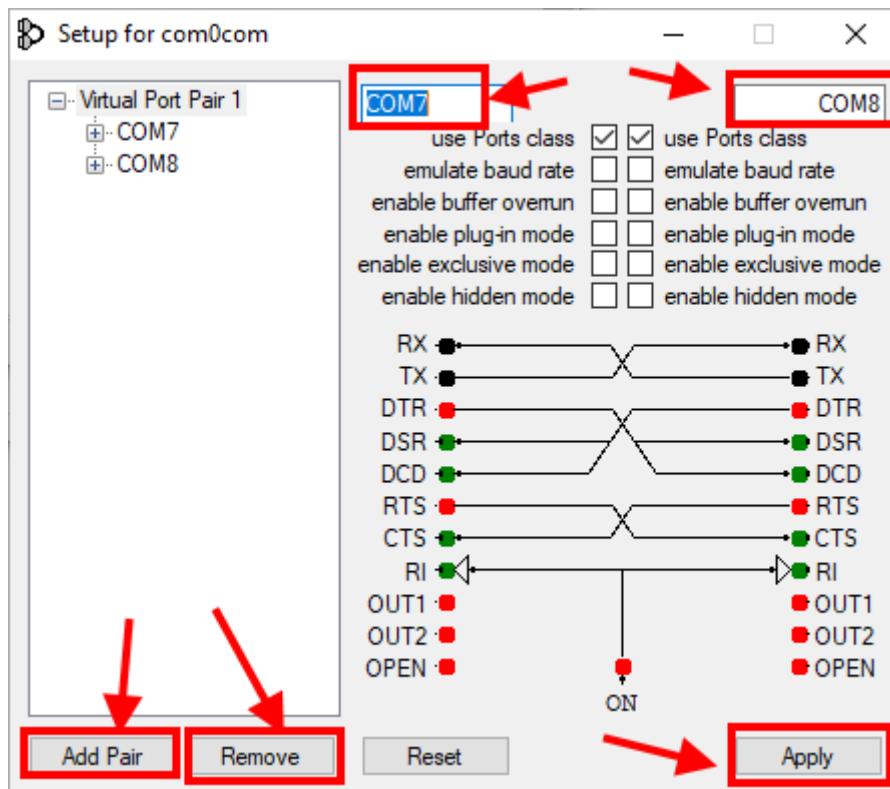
Setup for com0com

Virtual Port Pair 1
COM7
COM8

COM7
COM8

use Ports class
use Ports class
emulate baud rate
emulate baud rate
enable buffer overrun
enable buffer overrun
enable plug-in mode
enable plug-in mode
enable exclusive mode
enable exclusive mode
enable hidden mode
enable hidden mode

RX
TX
DTR
DSR
DCD
RTS
CTS
RI
OUT1
OUT2
OPEN

RX
TX
DTR
DSR
DCD
RTS
CTS
RI
OUT1
OUT2
OPEN

ON

Add Pair
Remove
Reset
Apply